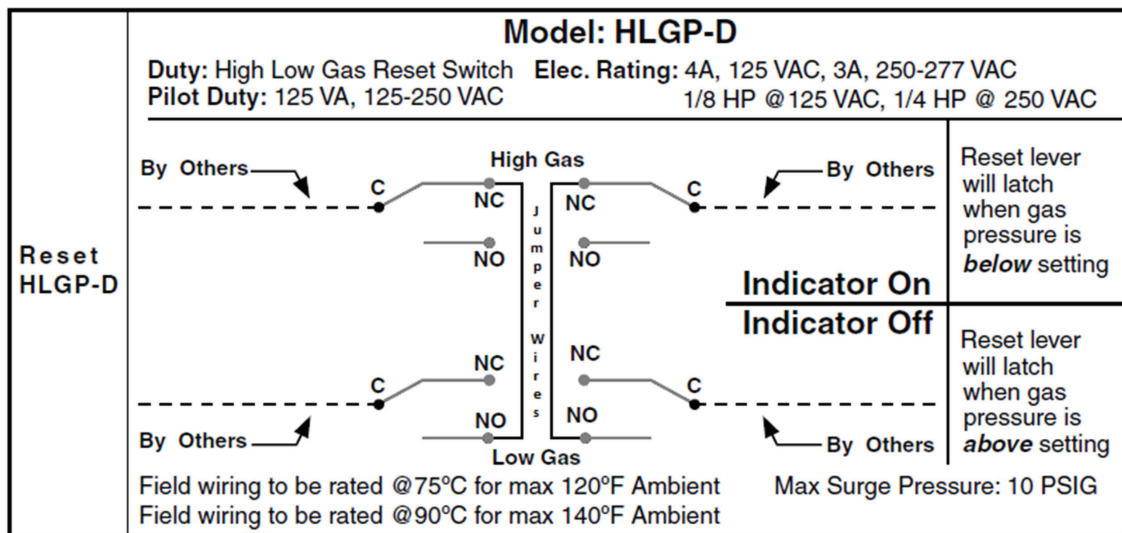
Reset HLGP-D

Model: HLGP-D

Duty: High Low Gas Reset Switch Elec. Rating: 4A, 125 VAC, 3A, 250-277 VAC
Pilot Duty: 125 VA, 125-250 VAC 1/8 HP @125 VAC, 1/4 HP @ 250 VAC

By Others
High Gas
By Others
C
NC
NC
C
NO
NO
Jumper Wires
Reset lever will latch when gas pressure is ***below*** setting

Indicator On
Indicator Off

NC
NC
C
C
NO
NO
By Others
Low Gas
By Others
Reset lever will latch when gas pressure is ***above*** setting

Field wiring to be rated @75ºC for max 120ºF Ambient
Field wiring to be rated @90ºC for max 140ºF Ambient
Max Surge Pressure: 10 PSIG